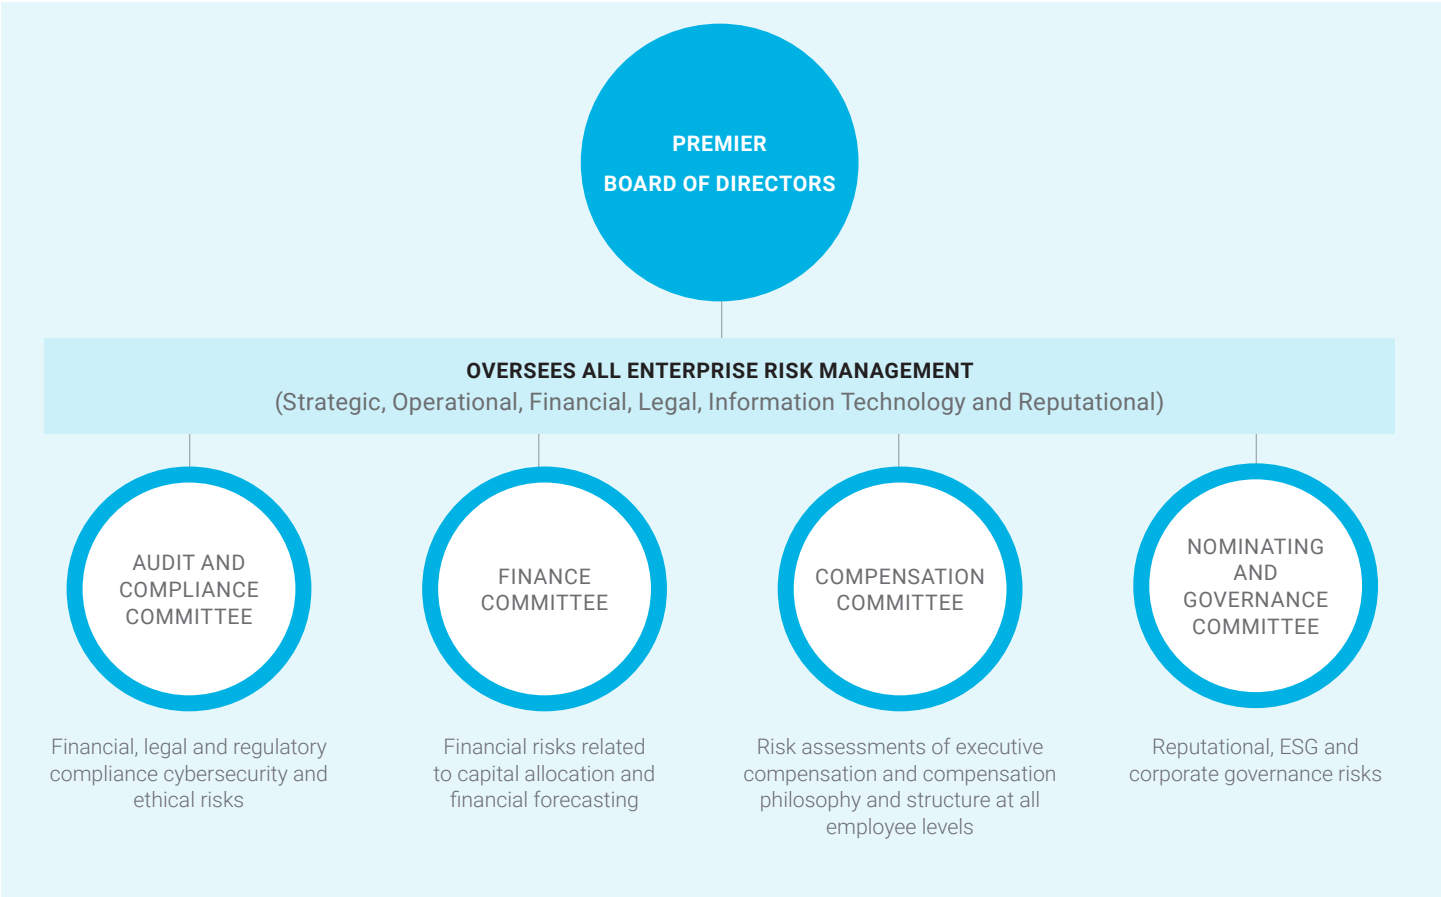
PREMIER
BOARD OF DIRECTORS

OVERSEES ALL ENTERPRISE RISK MANAGEMENT
(Strategic, Operational, Financial, Legal, Information Technology and Reputational)

AUDIT AND COMPLIANCE COMMITTEE

Financial, legal and regulatory compliance cybersecurity and ethical risks

FINANCE COMMITTEE

Financial risks related to capital allocation and financial forecasting

COMPENSATION COMMITTEE

Risk assessments of executive compensation and compensation philosophy and structure at all employee levels

NOMINATING AND GOVERNANCE COMMITTEE

Reputational, ESG and corporate governance risks